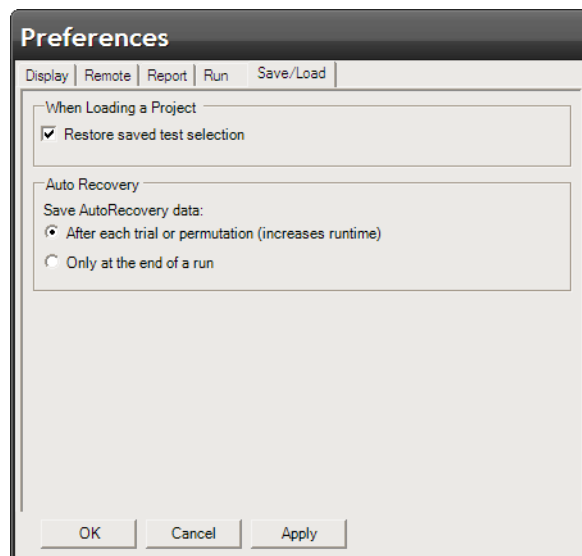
Preferences

Display | Remote | Report | Run | Save/Load

When Loading a Project
Restore saved test selection

Auto Recovery
Save AutoRecovery data:
After each trial or permutation (increases runtime)
Only at the end of a run

OK | Cancel | Apply